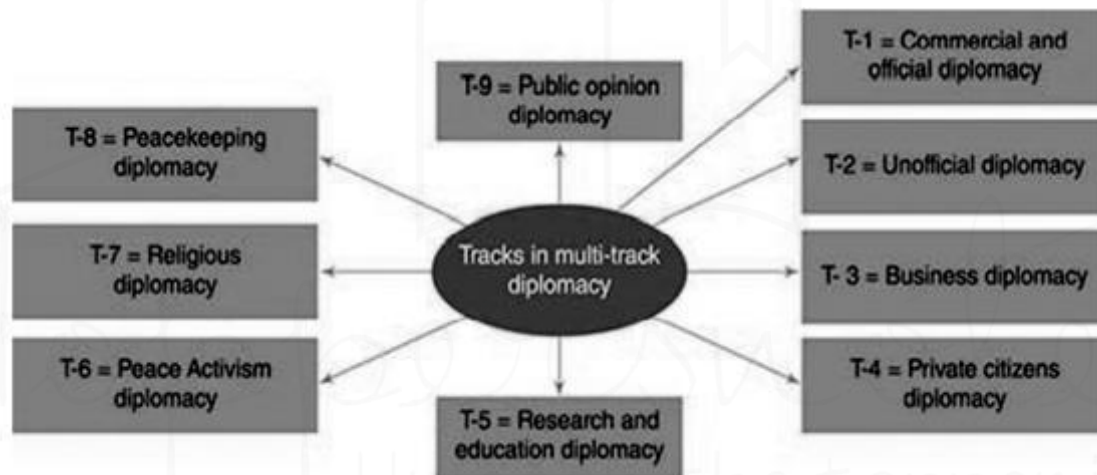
Tracks in multi-track diplomacy

T-9 = Public opinion diplomacy

T-1 = Commercial and official diplomacy

T-8 = Peacekeeping diplomacy

T-2 = Unofficial diplomacy

T-7 = Religious diplomacy

T- 3 = Business diplomacy

T-6 = Peace Activism diplomacy

T-4 = Private citizens diplomacy

T-5 = Research and education diplomacy